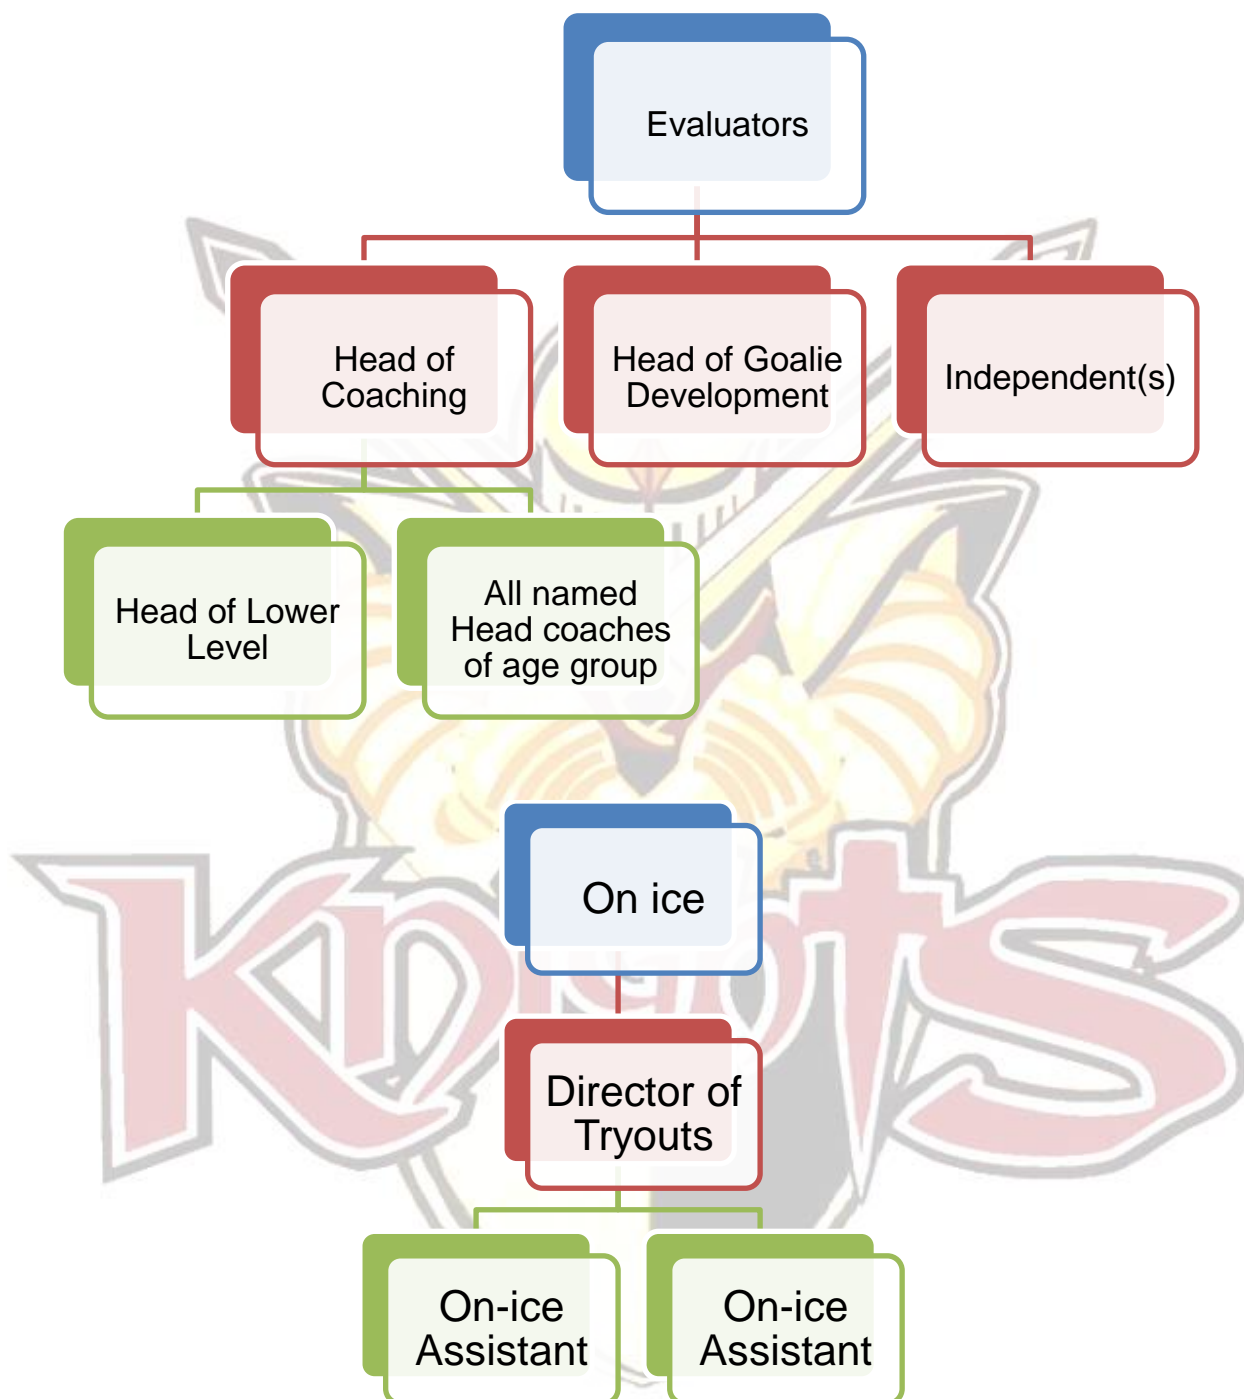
Evaluators

Head of Coaching

Head of Goalie Development

Independent(s)

Head of Lower Level

All named Head coaches of age group

Knights

On ice

Director of Tryouts

On-ice Assistant

On-ice Assistant